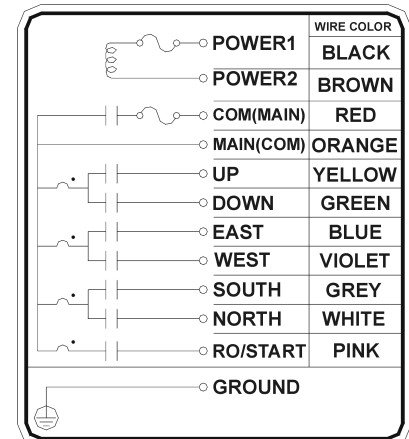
| | WIRE COLOR |
|---|---|
| POWER1 | BLACK |
| POWER2 | BROWN |
| COM(MAIN) | RED |
| MAIN(COM) | ORANGE |
| UP | YELLOW |
| DOWN | GREEN |
| EAST | BLUE |
| WEST | VIOLET |
| SOUTH | GREY |
| NORTH | WHITE |
| RO/START | PINK |

GROUND